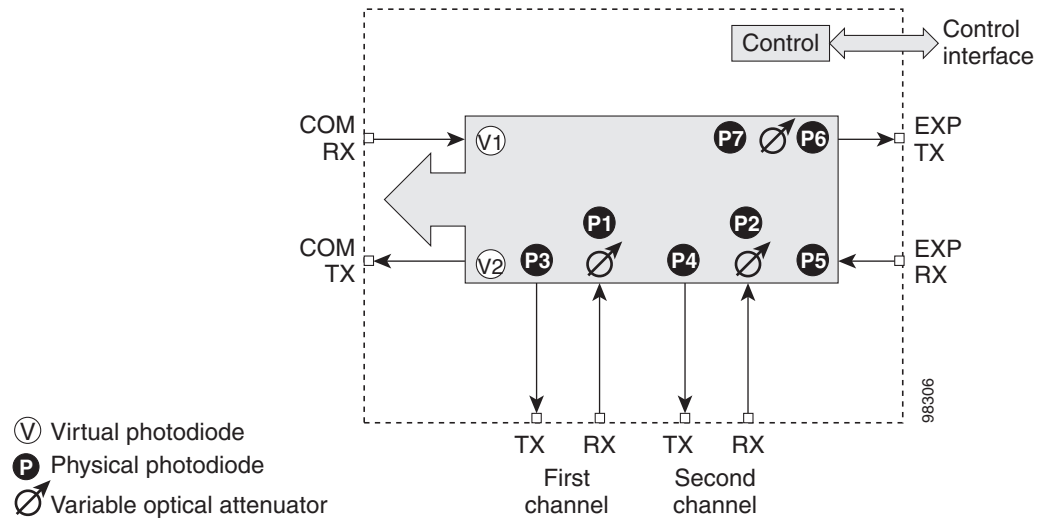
Control

Control interface

COM RX

V1

P7

P6

EXP TX

P1

P2

COM TX

V2

P3

P4

P5

EXP RX

98306

TX RX TX RX

First channel

Second channel

V Virtual photodiode

P Physical photodiode

Variable optical attenuator